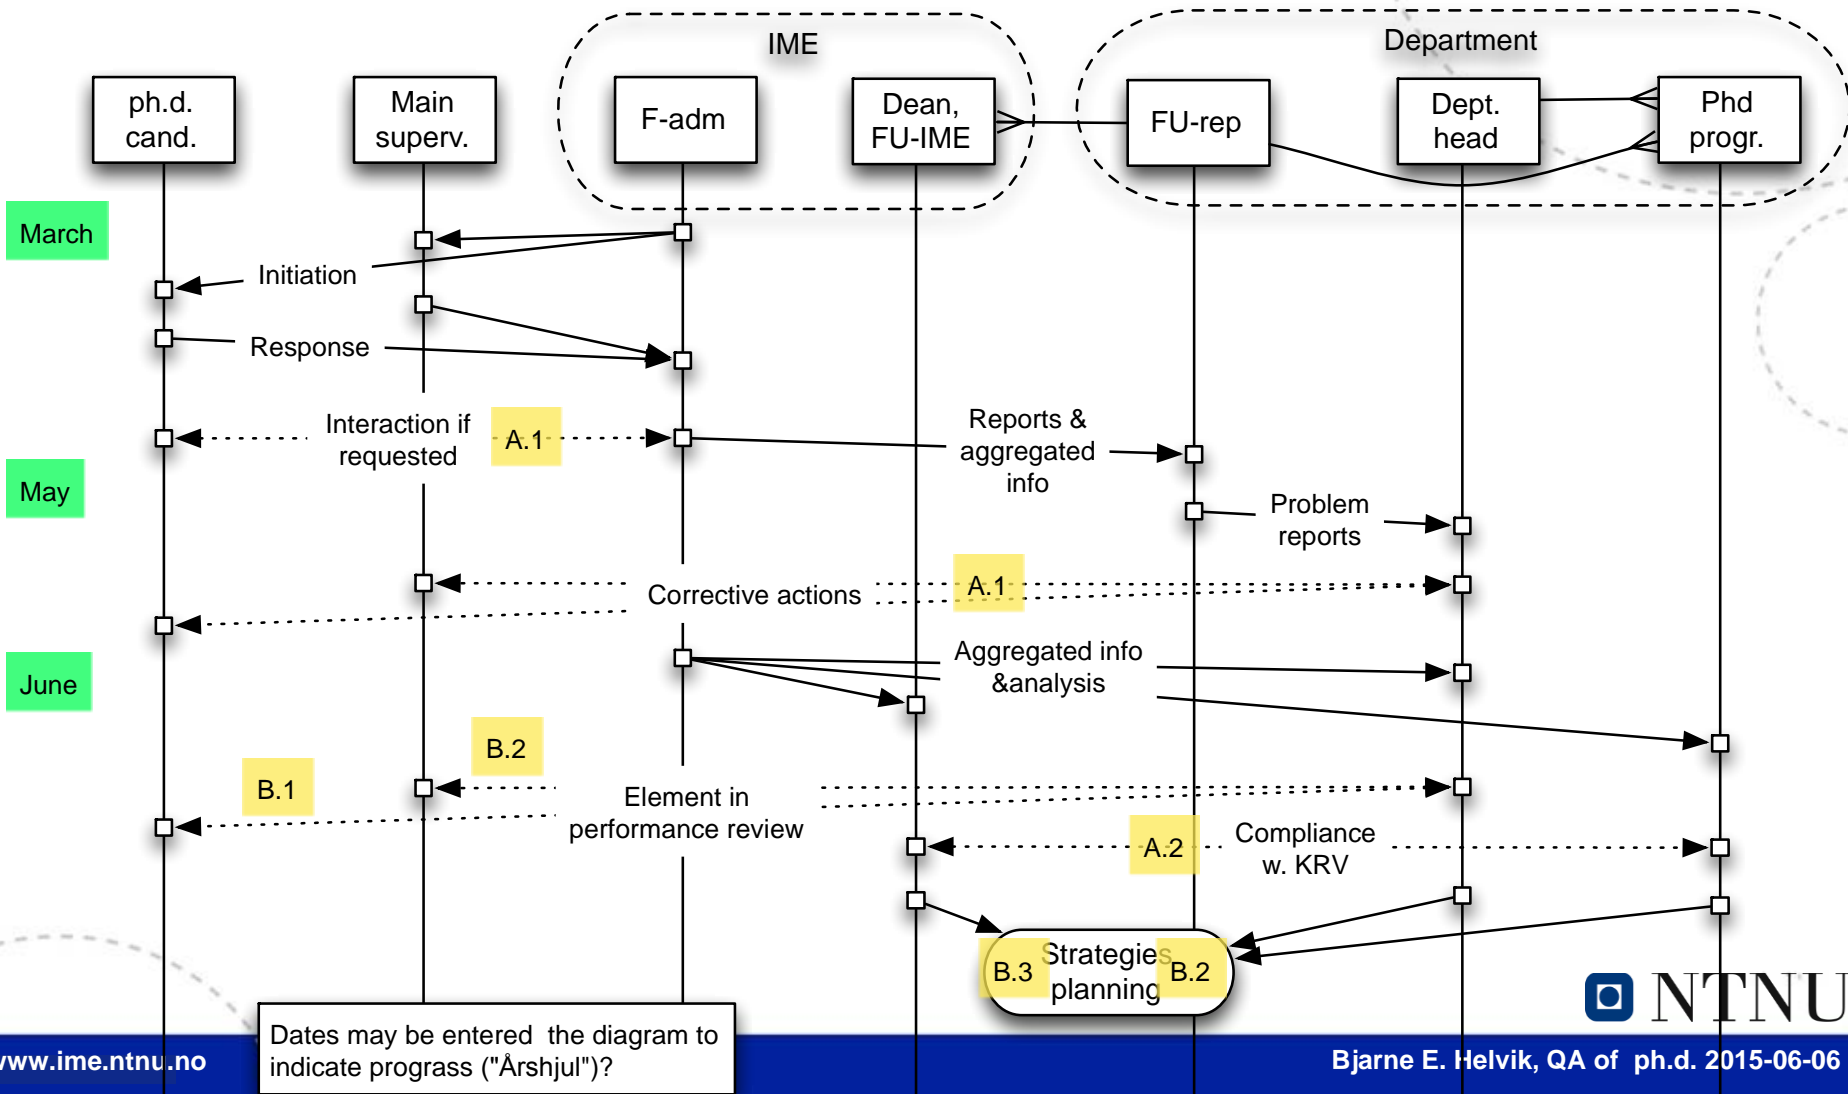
IME

Department

ph.d. cand.

Main superv.

F-adm

Dean, FU-IME

FU-rep

Dept. head

Phd progr.

March

Initiation

Response

Interaction if requested

A.1

Reports & aggregated info

May

Problem reports

Corrective actions

A.1

June

Aggregated info &analysis

B.2

B.1

Element in performance review

A.2

Compliance w. KRV

B.3

Strategies planning

B.2

NTNU

www.ime.ntnu.no

Dates may be entered the diagram to indicate prograss ("Årshjul")?

Bjarne E. Helvik, QA of ph.d. 2015-06-06